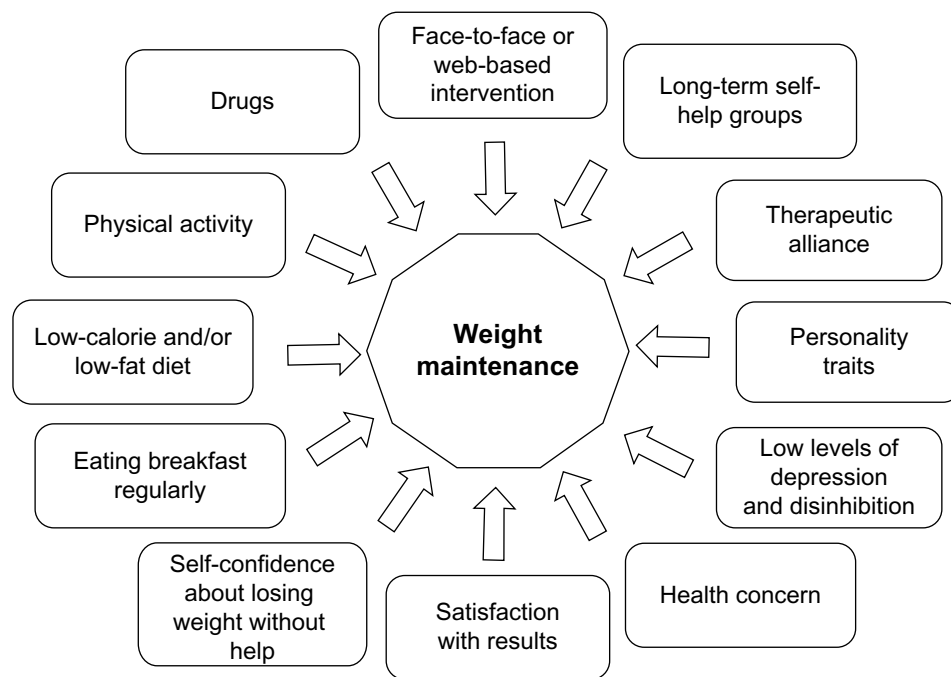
Face-to-face or web-based intervention

Drugs

Long-term self-help groups

Physical activity

Therapeutic alliance

Low-calorie and/or low-fat diet

Weight maintenance

Personality traits

Eating breakfast regularly

Low levels of depression and disinhibition

Self-confidence about losing weight without help

Satisfaction with results

Health concern